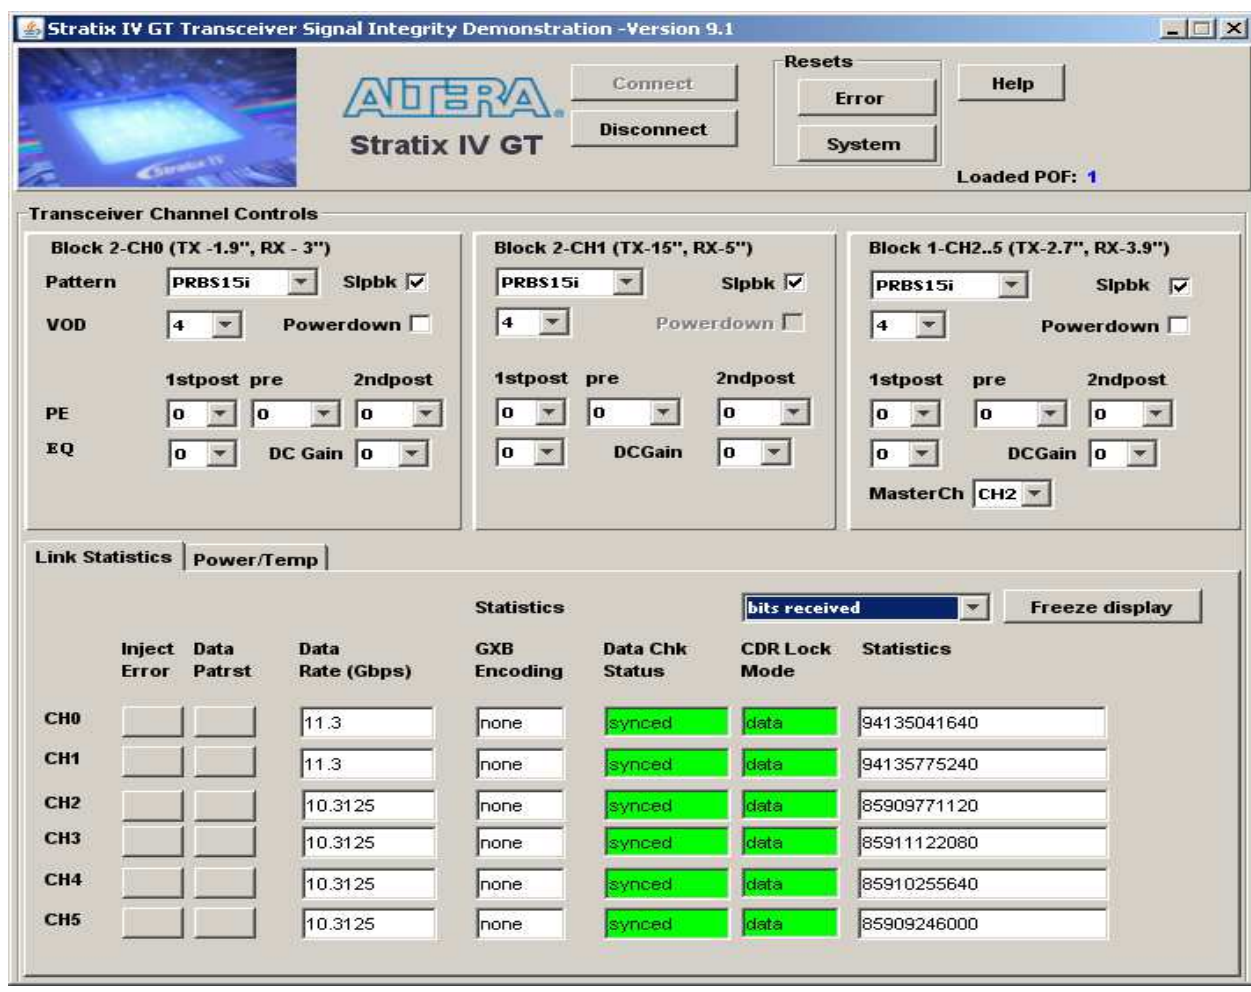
Stratix IV GT Transceiver Signal Integrity Demonstration -Version 9.1

Stratix IV

ALTERA

Stratix IV GT

Connect

Disconnect

Resets

Error

System

Help

Loaded POF: 1

Transceiver Channel Controls

Block 2-CH0 (TX -1.9", RX - 3")

Pattern PRBS15i Slpbk

VOD 4 Powerdown

1stpost pre 2ndpost

PE 0 0 0

EQ 0 DC Gain 0

Block 2-CH1 (TX-15", RX-5")

PRBS15i Slpbk

4 Powerdown

1stpost pre 2ndpost

0 0 0

0 DCGain 0

Block 1-CH2..5 (TX-2.7", RX-3.9")

PRBS15i Slpbk

4 Powerdown

1stpost pre 2ndpost

0 0 0

0 DCGain 0

MasterCh CH2

Link Statistics | Power/Temp

Statistics bits received Freeze display

| | Inject Error | Data Patrst | Data Rate (Gbps) | GXB Encoding | Data Chk Status | CDR Lock Mode | Statistics |
|---|---|---|---|---|---|---|---|
| CH0 | | | 11.3 | none | synced | data | 94135041640 |
| CH1 | | | 11.3 | none | synced | data | 94135775240 |
| CH2 | | | 10.3125 | none | synced | data | 85909771120 |
| CH3 | | | 10.3125 | none | synced | data | 85911122080 |
| CH4 | | | 10.3125 | none | synced | data | 85910255640 |
| CH5 | | | 10.3125 | none | synced | data | 85909246000 |